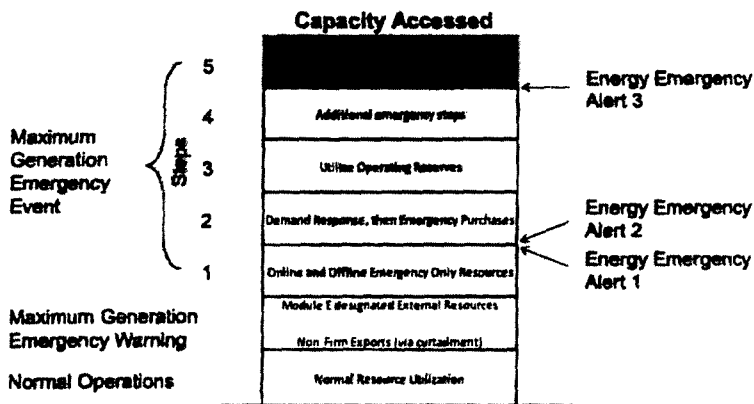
Capacity Accessed

Maximum Generation Emergency Event

Steps

5

4 Additional emergency steps

3 Utilize Operating Reserves

2 Demand Response, then Emergency Purchases

1 Online and Offline Emergency Only Resources

Energy Emergency Alert 3

Energy Emergency Alert 2

Energy Emergency Alert 1

Maximum Generation Emergency Warning

Module E designated External Resources

Non Firm Exports (via curtailment)

Normal Operations

Normal Resource Utilization